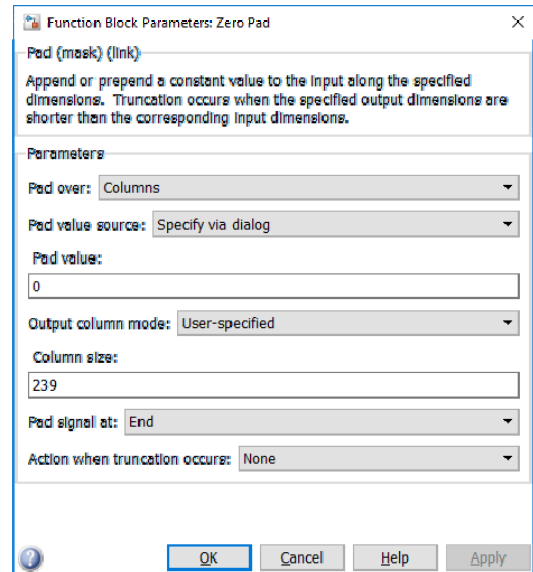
Function Block Parameters: Zero Pad

Pad (mask) (link)

Append or prepend a constant value to the input along the specified dimensions. Truncation occurs when the specified output dimensions are shorter than the corresponding input dimensions.

Parameters

Pad over: Columns

Pad value source: Specify via dialog

Pad value:

0

Output column mode: User-specified

Column size:

239

Pad signal at: End

Action when truncation occurs: None

OK Cancel Help Apply